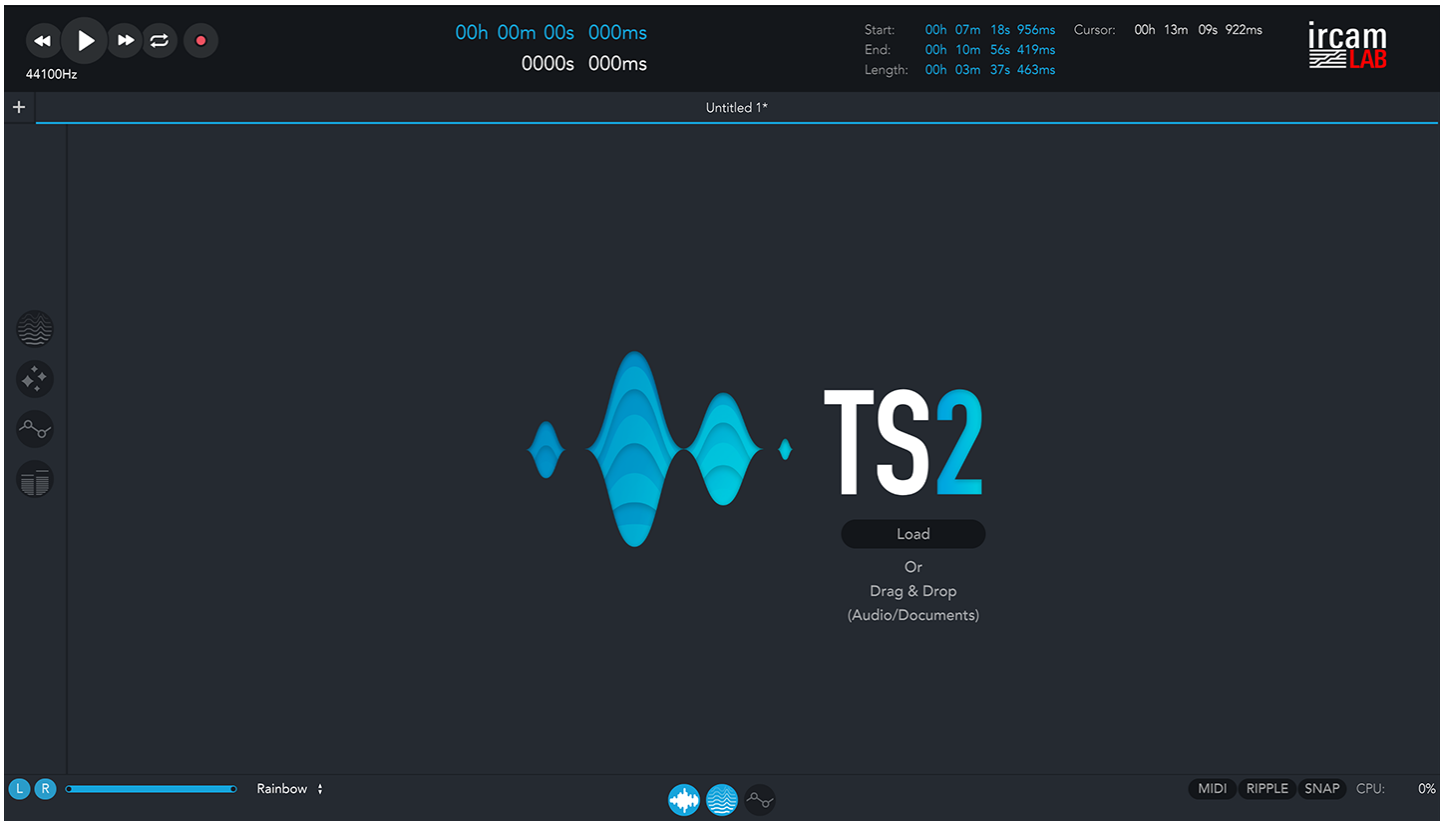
44100Hz

00h 00m 00s 000ms
0000s 000ms

Start: 00h 07m 18s 956ms
End: 00h 10m 56s 419ms
Length: 00h 03m 37s 463ms

Cursor: 00h 13m 09s 922ms

ircam LAB

+

Untitled 1*

TS2

Load

Or
Drag & Drop
(Audio/Documents)

L R

Rainbow

MIDI RIPPLE SNAP CPU: 0%